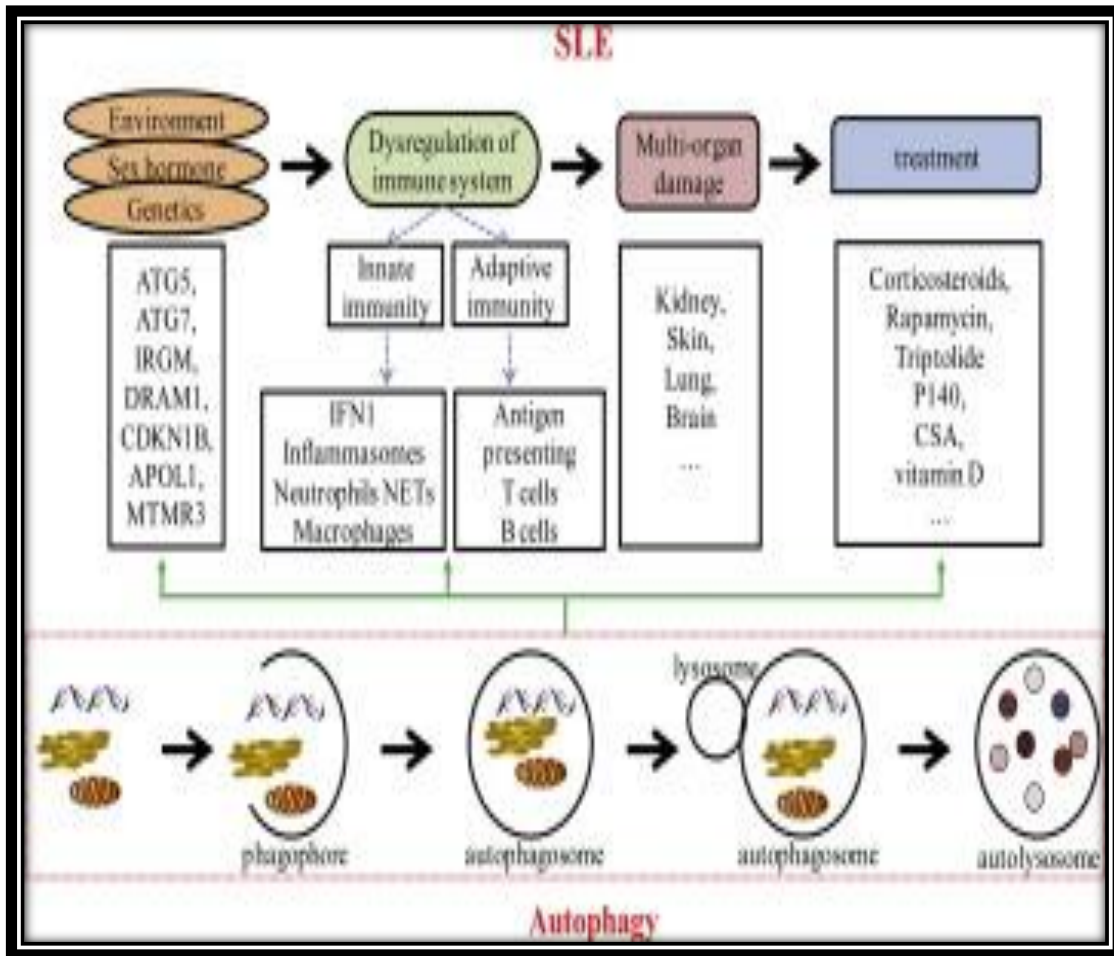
SLE

Environment
Sex hormone
Genetics

Dysregulation of immune system

Multi-organ damage

treatment

ATG5,
ATG7,
IRGM,
DRAM1,
CDKN1B,
APOL1,
MTMR3

Innate immunity

Adaptive immunity

IFN1
Inflammasomes
Neutrophils NETs
Macrophages

Antigen presenting
T cells
B cells

Kidney,
Skin,
Lung,
Brain
...

Corticosteroids,
Rapamycin,
Triptolide
P140,
CSA,
vitamin D
...

phagophore

autophagosome

lysosome

autophagosome

autolysosome

Autophagy